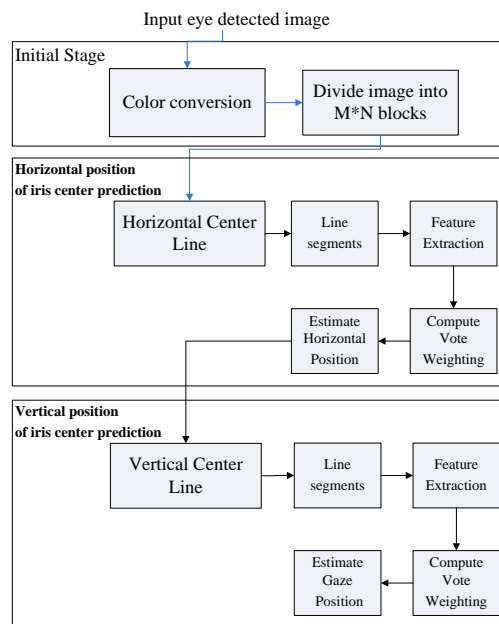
Input eye detected image

Initial Stage

Color conversion

Divide image into M*N blocks

Horizontal position of iris center prediction

Horizontal Center Line

Line segments

Feature Extraction

Compute Vote Weighting

Estimate Horizontal Position

Vertical position of iris center prediction

Vertical Center Line

Line segments

Feature Extraction

Compute Vote Weighting

Estimate Gaze Position